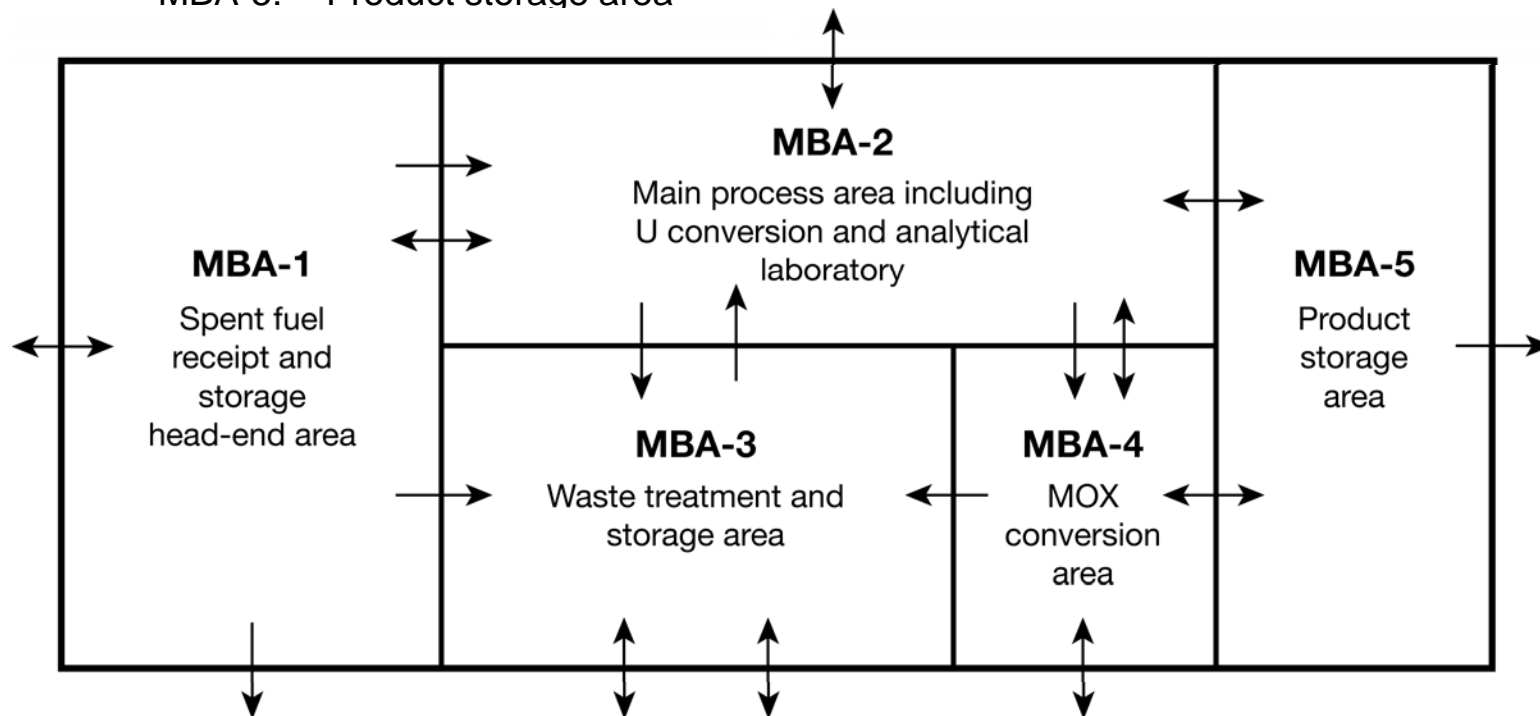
MBA-5: Product storage area

MBA-2
Main process area including U conversion and analytical laboratory

MBA-1
Spent fuel receipt and storage head-end area

MBA-5
Product storage area

MBA-3
Waste treatment and storage area

MBA-4
MOX conversion area